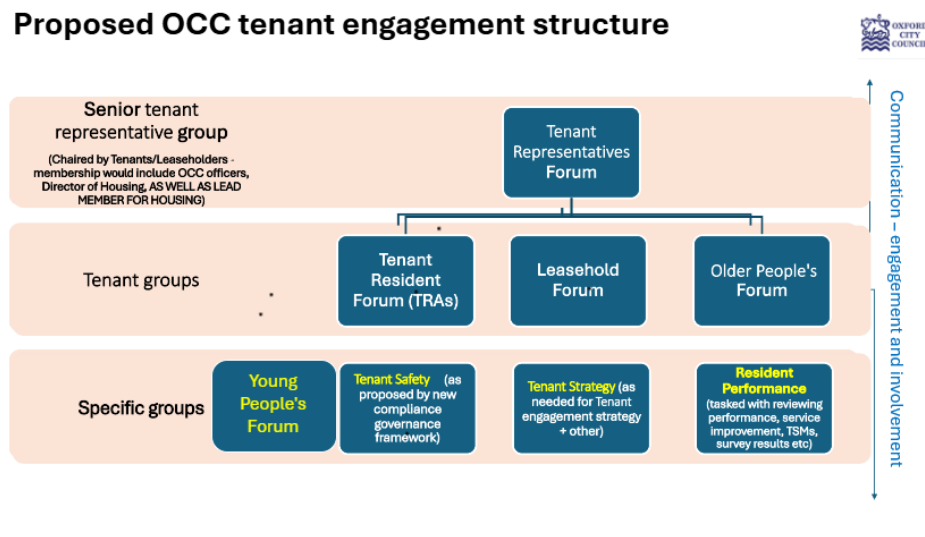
Proposed OCC tenant engagement structure

OXFORD CITY COUNCIL

Senior tenant representative group

(Chaired by Tenants/Leaseholders - membership would include OCC officers, Director of Housing, AS WELL AS LEAD MEMBER FOR HOUSING)

Tenant Representatives Forum

Tenant groups

Tenant Resident Forum (TRAs)

Leasehold Forum

Older People's Forum

Specific groups

Young People's Forum

Tenant Safety (as proposed by new compliance governance framework)

Tenant Strategy (as needed for Tenant engagement strategy + other)

Resident Performance (tasked with reviewing performance, service improvement, TSMs, survey results etc)

Communication – engagement and involvement